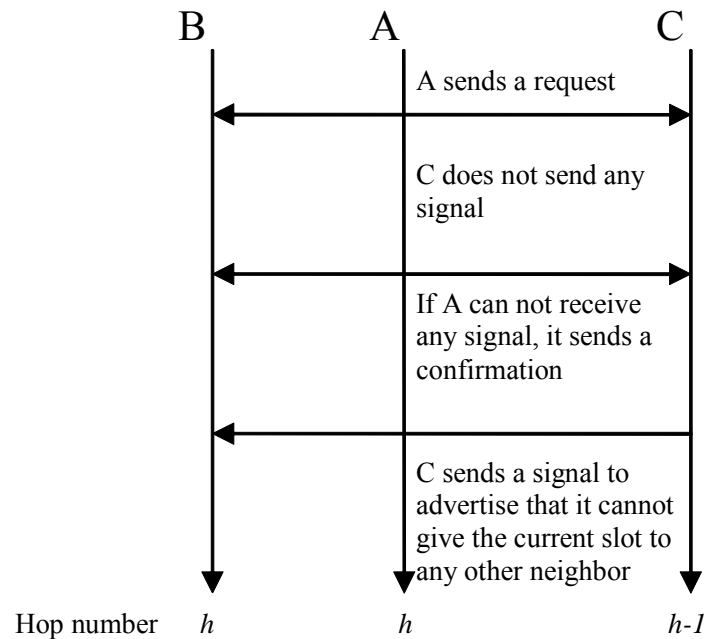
B A C

A sends a request

C does not send any signal

If A can not receive any signal, it sends a confirmation

C sends a signal to advertise that it cannot give the current slot to any other neighbor

Hop number $h$ $h$ $h-1$